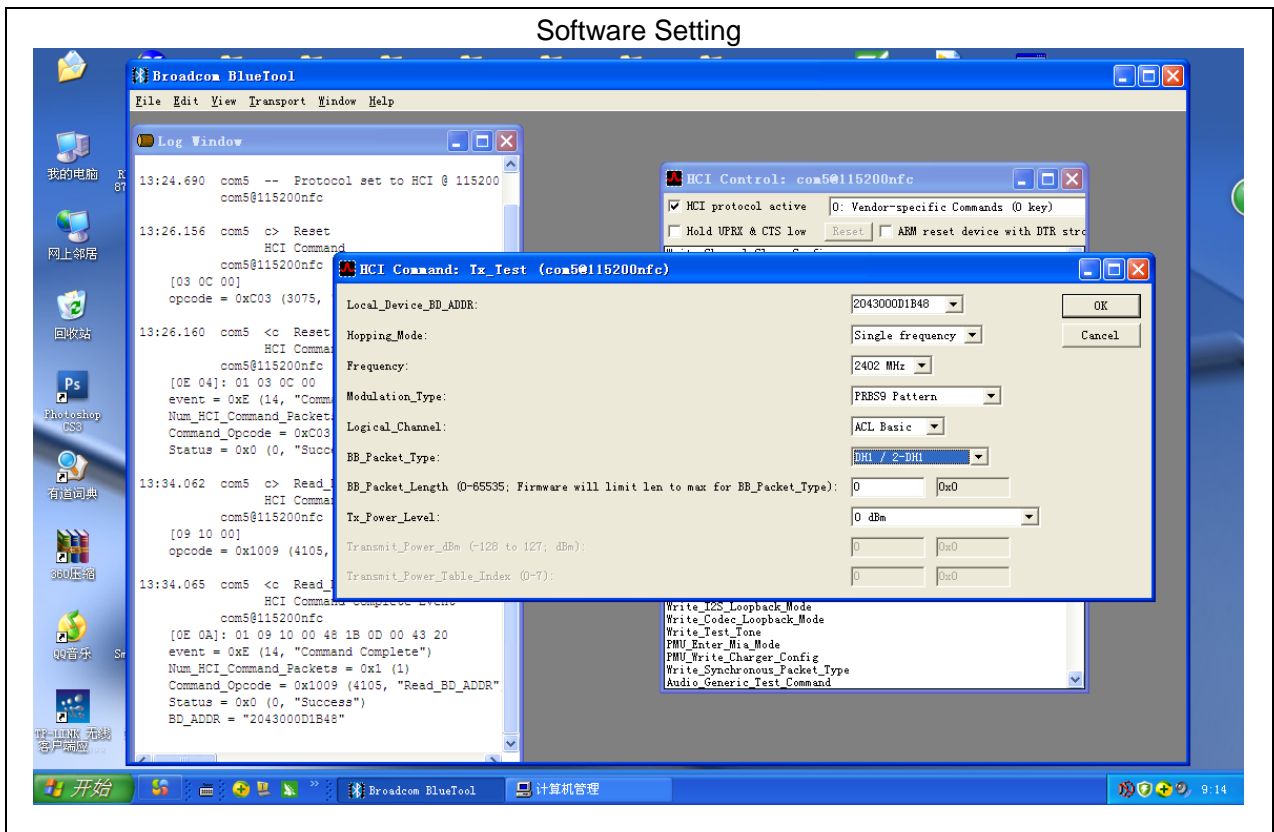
Software Setting

我的电脑

网上邻居

回收站

Photoshop CS3

有道词典

360压缩

QQ音乐

TP-LINK 无线客户端应

Broadcom BlueTool

File Edit View Transport Window Help

Log Window

13:24.690 com5 -- Protocol set to HCI @ 115200
com5@115200nfc

13:26.156 com5 c> Reset
HCI Command
com5@115200nfc
[03 0C 00]
opcode = 0xC03 (3075,

13:26.160 com5 <c Reset
HCI Comma
com5@115200nfc
[0E 04]: 01 03 0C 00
event = 0xE (14, "Comma
Num_HCI_Command_Packet
Command_Opcode = 0xC03
Status = 0x0 (0, "Succ

13:34.062 com5 c> Read_
HCI Comma
com5@115200nfc
[09 10 00]
opcode = 0x1009 (4105,

13:34.065 com5 <c Read_
HCI Command Complete Event
com5@115200nfc
[0E 0A]: 01 09 10 00 48 1B 0D 00 43 20
event = 0xE (14, "Command Complete")
Num_HCI_Command_Packets = 0x1 (1)
Command_Opcode = 0x1009 (4105, "Read_BD_ADDR"
Status = 0x0 (0, "Success")
BD_ADDR = "2043000D1B48"

HCI Control: com5@115200nfc

HCI protocol active
0: Vendor-specific Commands (0 key)
Hold UPRX & CTS low
Reset
ARM reset device with DTR stro

Write_I2S_Loopback_Mode
Write_Codec_Loopback_Mode
Write_Test_Tone
PMU_Enter_Mia_Mode
PMU_Write_Charger_Config
Write_Synchronous_Packet_Type
Audio_Generic_Test_Command

HCI Command: Tx_Test (com5@115200nfc)

Local_Device_BD_ADDR: 2043000D1B48
Hopping_Mode: Single frequency
Frequency: 2402 MHz
Modulation_Type: PRBS9 Pattern
Logical_Channel: ACL Basic
BB_Packet_Type: DH1 / 2-DH1
BB_Packet_Length (0-65535; Firmware will limit len to max for BB_Packet_Type): 0 0x0
Tx_Power_Level: 0 dBm
Transmit_Power_dBm (-128 to 127; dBm): 0 0x0
Transmit_Power_Table_Index (0-7): 0 0x0

OK
Cancel

开始
Broadcom BlueTool
计算机管理
9:14